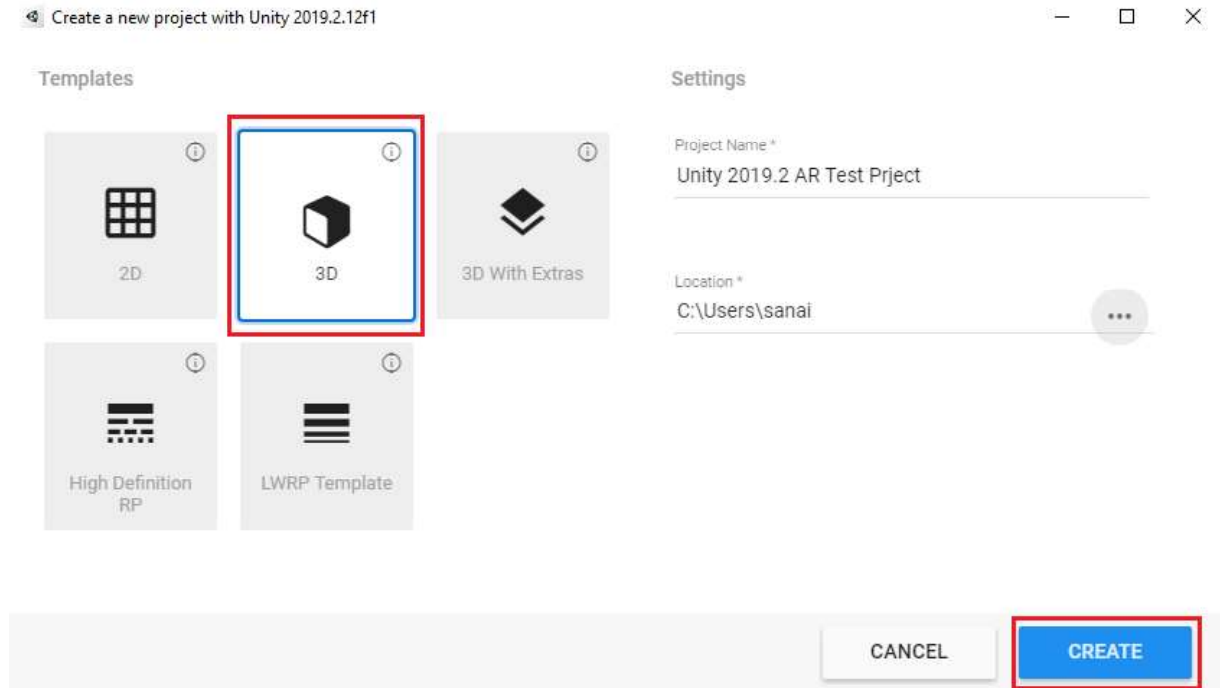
Create a new project with Unity 2019.2.12f1

Templates

2D

3D

3D With Extras

High Definition RP

LWRP Template

Settings

Project Name *
Unity 2019.2 AR Test Prject

Location *
C:\Users\sanai

...

CANCEL

CREATE